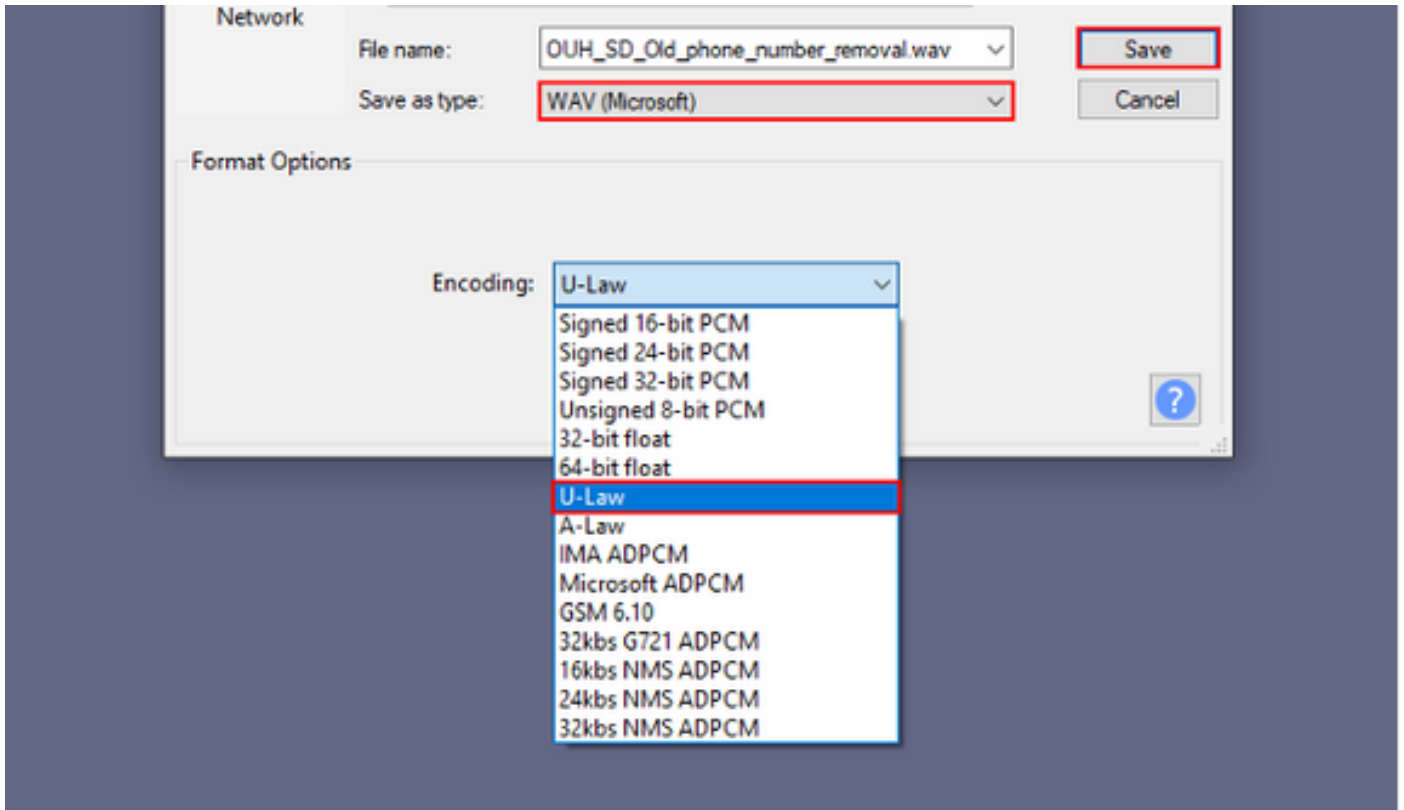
Network

File name: OUH_SD_Old_phone_number_removal.wav

Save as type: WAV (Microsoft)

Save

Cancel

Format Options

Encoding: U-Law

Signed 16-bit PCM
Signed 24-bit PCM
Signed 32-bit PCM
Unsigned 8-bit PCM
32-bit float
64-bit float
U-Law
A-Law
IMA ADPCM
Microsoft ADPCM
GSM 6.10
32kbs G721 ADPCM
16kbs NMS ADPCM
24kbs NMS ADPCM
32kbs NMS ADPCM

?